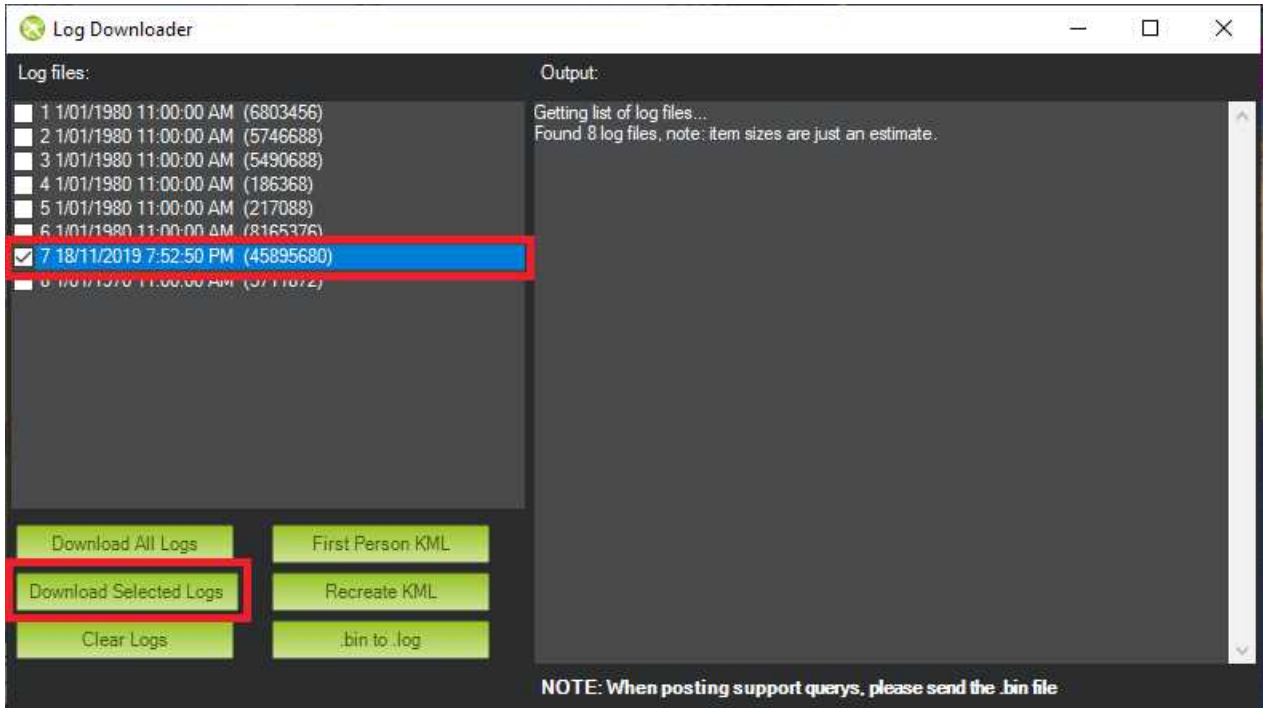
Log Downloader

Log files:

1 1/01/1980 11:00:00 AM (6803456)
2 1/01/1980 11:00:00 AM (5746688)
3 1/01/1980 11:00:00 AM (5490688)
4 1/01/1980 11:00:00 AM (186368)
5 1/01/1980 11:00:00 AM (217088)
6 1/01/1980 11:00:00 AM (8165376)
7 18/11/2019 7:52:50 PM (45895680)
8 1/01/1970 11:00:00 AM ([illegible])

Download All Logs
First Person KML
Download Selected Logs
Recreate KML
Clear Logs
.bin to .log

Output:

Getting list of log files...
Found 8 log files, note: item sizes are just an estimate.

NOTE: When posting support querys, please send the .bin file